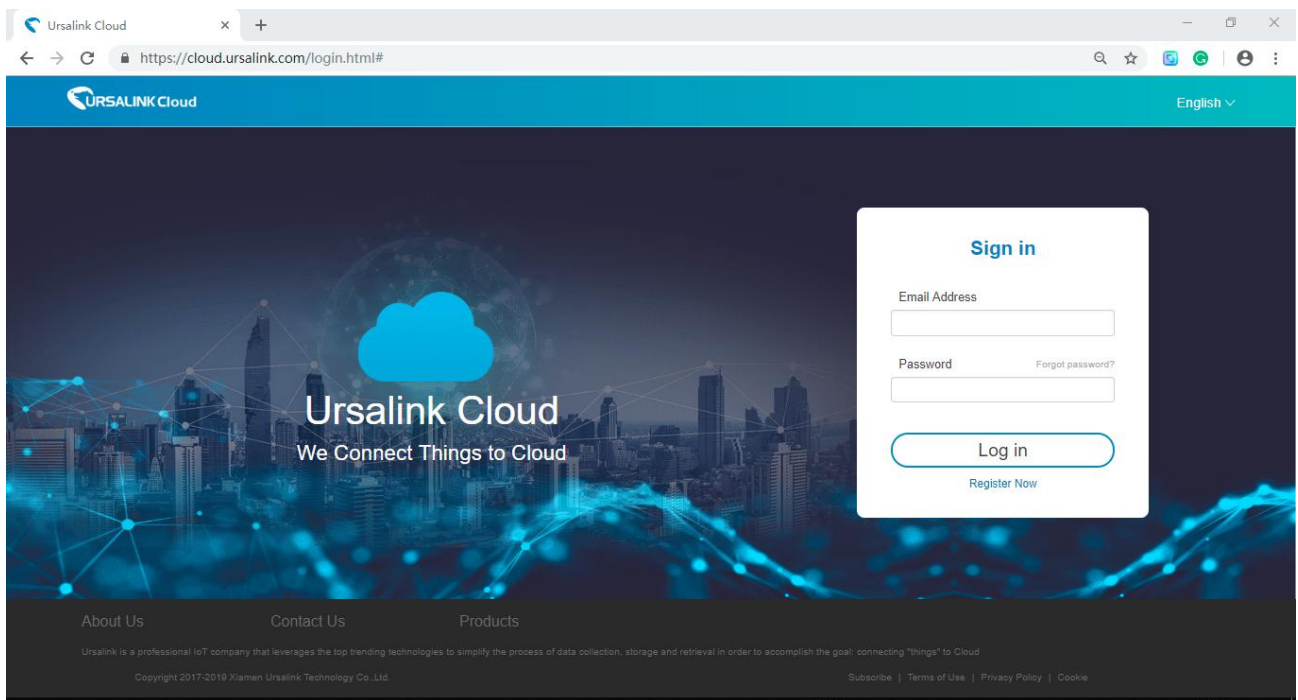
Ursalink Cloud

https://cloud.ursalink.com/login.html#

URSALINK Cloud

English

Ursalink Cloud

We Connect Things to Cloud

Sign in

Email Address

Password

Forgot password?

Log in

Register Now

About Us

Contact Us

Products

Ursalink is a professional IoT company that leverages the top trending technologies to simplify the process of data collection, storage and retrieval in order to accomplish the goal: connecting "things" to Cloud

Copyright 2017-2019 Xiamen Ursalink Technology Co.,Ltd.

Subscribe | Terms of Use | Privacy Policy | Cookie